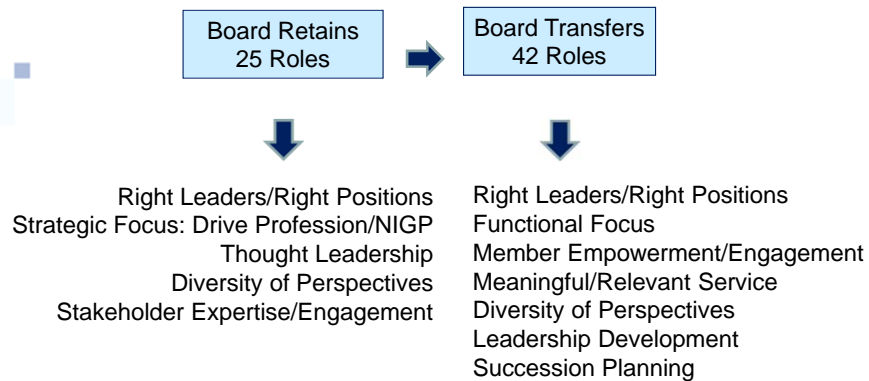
Board Retains
25 Roles

Board Transfers
42 Roles

Right Leaders/Right Positions
Strategic Focus: Drive Profession/NIGP
Thought Leadership
Diversity of Perspectives
Stakeholder Expertise/Engagement

Right Leaders/Right Positions
Functional Focus
Member Empowerment/Engagement
Meaningful/Relevant Service
Diversity of Perspectives
Leadership Development
Succession Planning